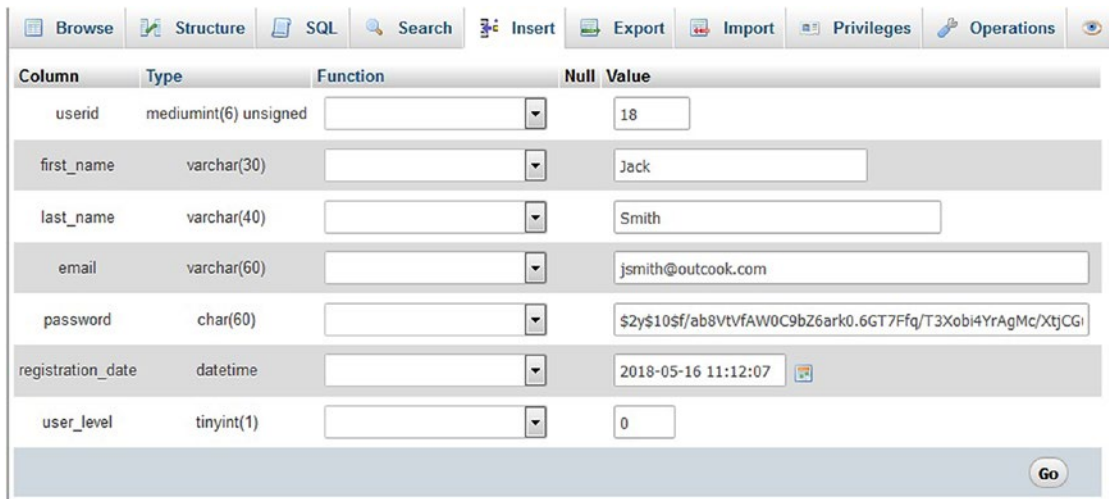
Browse | Structure | SQL | Search | Insert | Export | Import | Privileges | Operations

| Column | Type | Function | Null | Value |
|---|---|---|---|---|
| userid | mediumint(6) unsigned | | | 18 |
| first_name | varchar(30) | | | Jack |
| last_name | varchar(40) | | | Smith |
| email | varchar(60) | | | jsmith@outcook.com |
| password | char(60) | | | \$2y\$10\$f/ab8VtVfAW0C9bZ6ark0.6GT7Ffq/T3Xobi4YrAgMc/XtjCG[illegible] |
| registration_date | datetime | | | 2018-05-16 11:12:07 |
| user_level | tinyint(1) | | | 0 |

Go